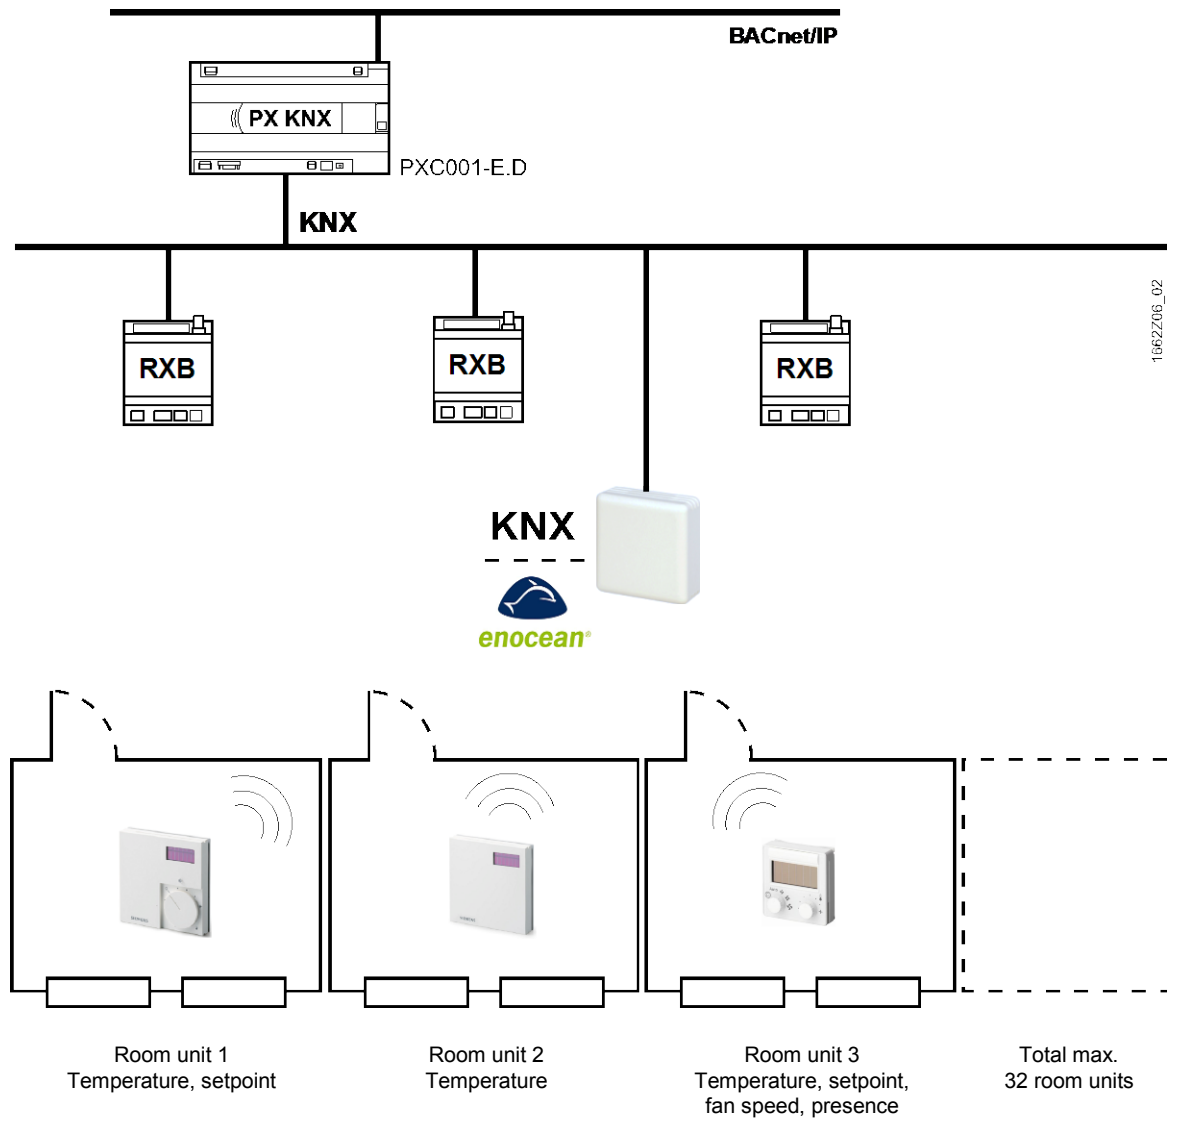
BACnet/IP

PX KNX

PXC001-E.D

KNX

RXB

RXB

RXB

1662Z06_02

KNX

enocean®

Room unit 1
Temperature, setpoint

Room unit 2
Temperature

Room unit 3
Temperature, setpoint, fan speed, presence

Total max.
32 room units